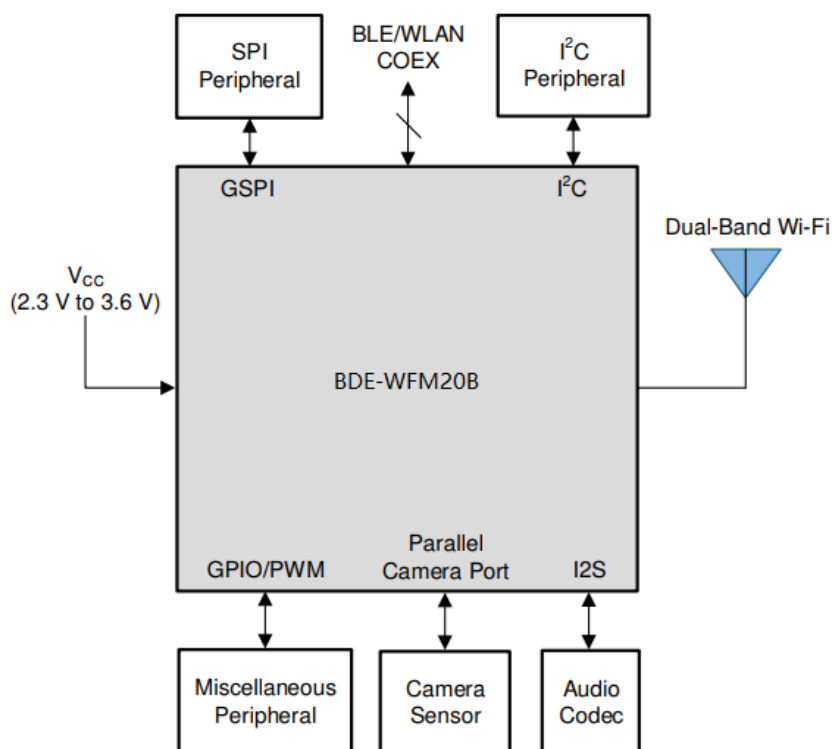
SPI Peripheral

BLE/WLAN COEX

$I^2C$ Peripheral

GSPI

$I^2C$

Dual-Band Wi-Fi

$V_{CC}$ (2.3 V to 3.6 V)

BDE-WFM20B

GPIO/PWM

Parallel Camera Port

I2S

Miscellaneous Peripheral

Camera Sensor

Audio Codec